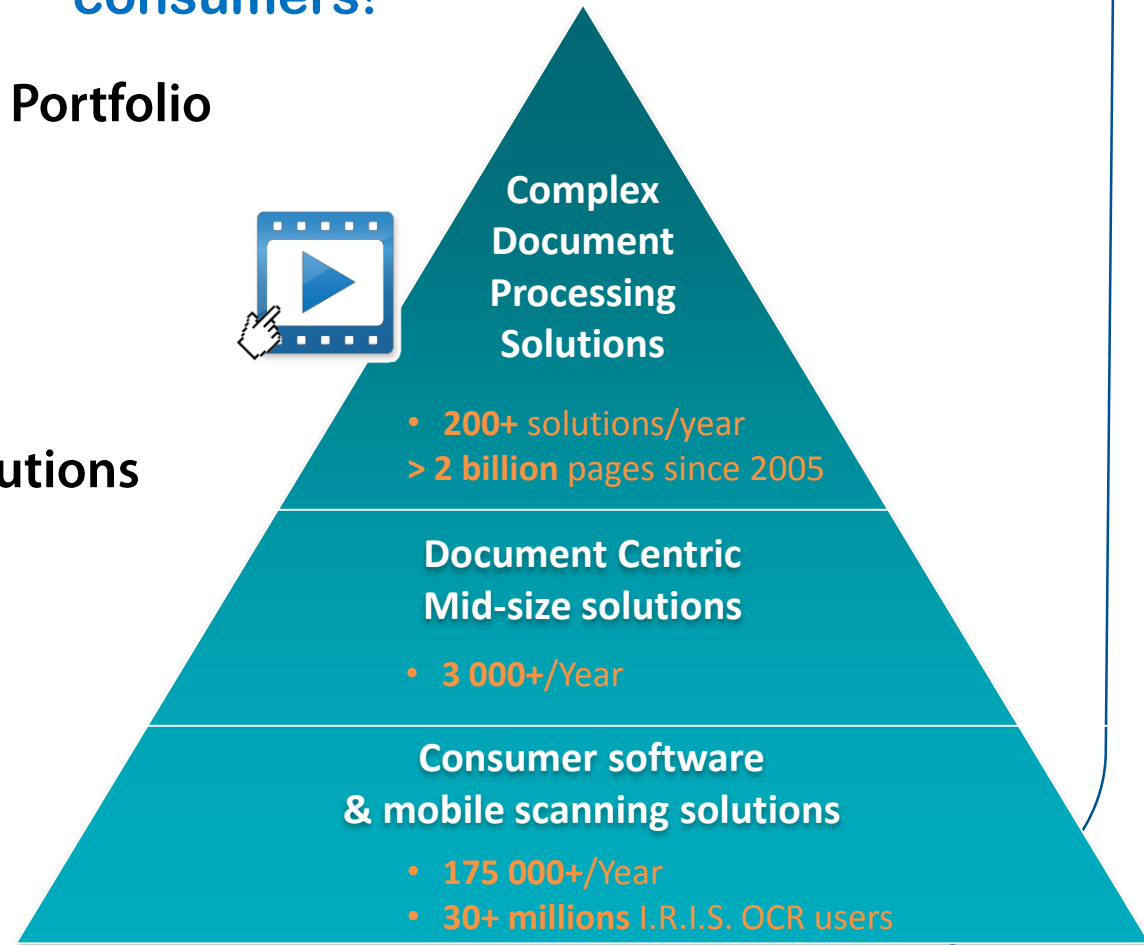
consumers!

Portfolio

utions

Complex Document Processing Solutions

• **200+** solutions/year
**> 2 billion** pages since 2005

Document Centric Mid-size solutions

• **3 000+**/Year

Consumer software & mobile scanning solutions

• **175 000+**/Year
• **30+ millions** I.R.I.S. OCR users